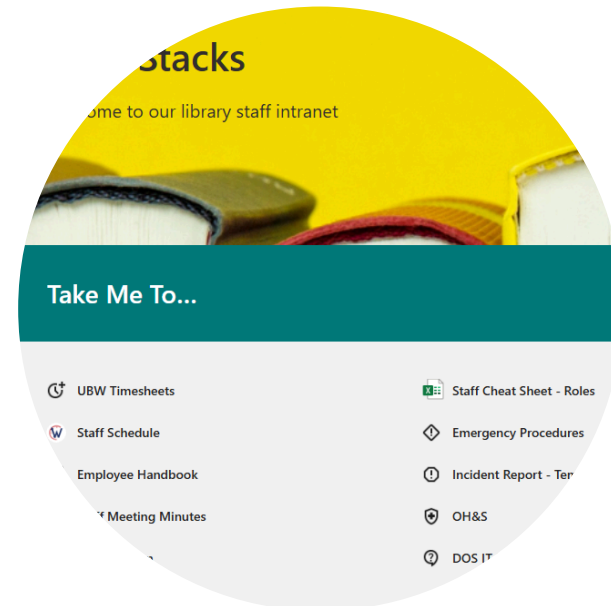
Stacks

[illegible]ome to our library staff intranet

Take Me To...

UBW Timesheets

Staff Schedule

Employee Handbook

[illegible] Meeting Minutes

Staff Cheat Sheet - Roles

Emergency Procedures

Incident Report - Ter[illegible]

OH&S

DOS IT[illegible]